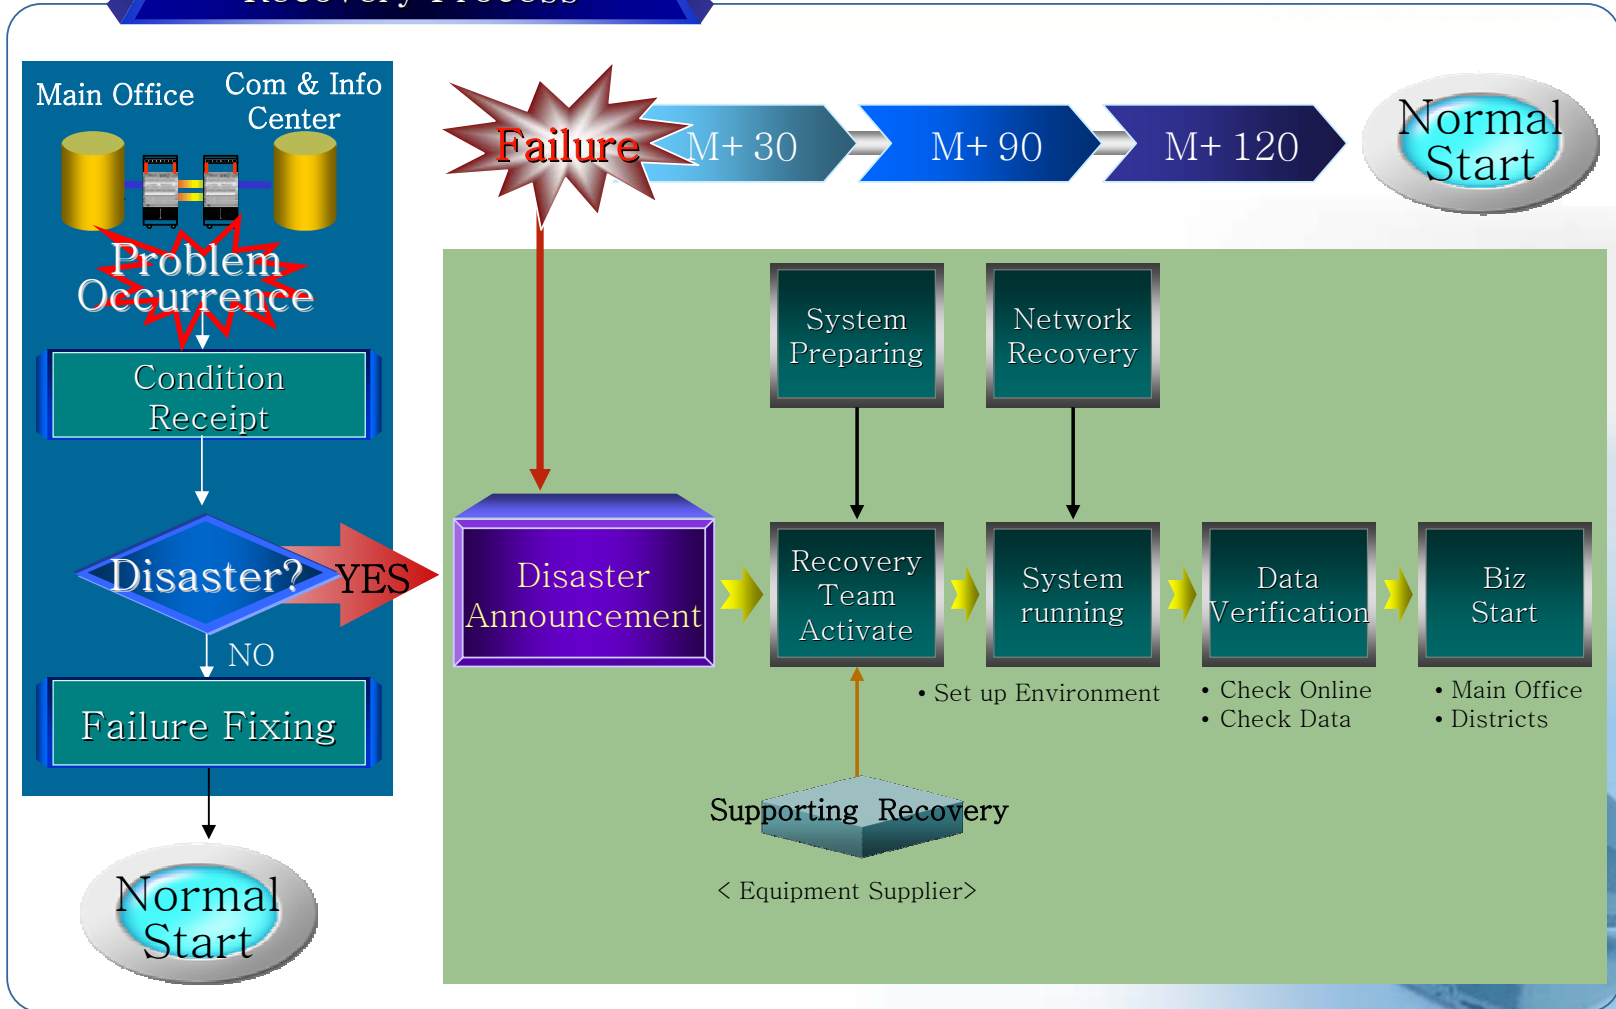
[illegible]

Main Office
Com & Info Center

Problem Occurrence

Condition Receipt

Disaster?
YES
NO

Failure Fixing

Normal Start

Failure
M+ 30
M+ 90
M+ 120
Normal Start

System Preparing
Network Recovery

Disaster Announcement
Recovery Team Activate
System running
Data Verification
Biz Start

• Set up Environment
• Check Online
• Check Data
• Main Office
• Districts

Supporting Recovery
< Equipment Supplier>